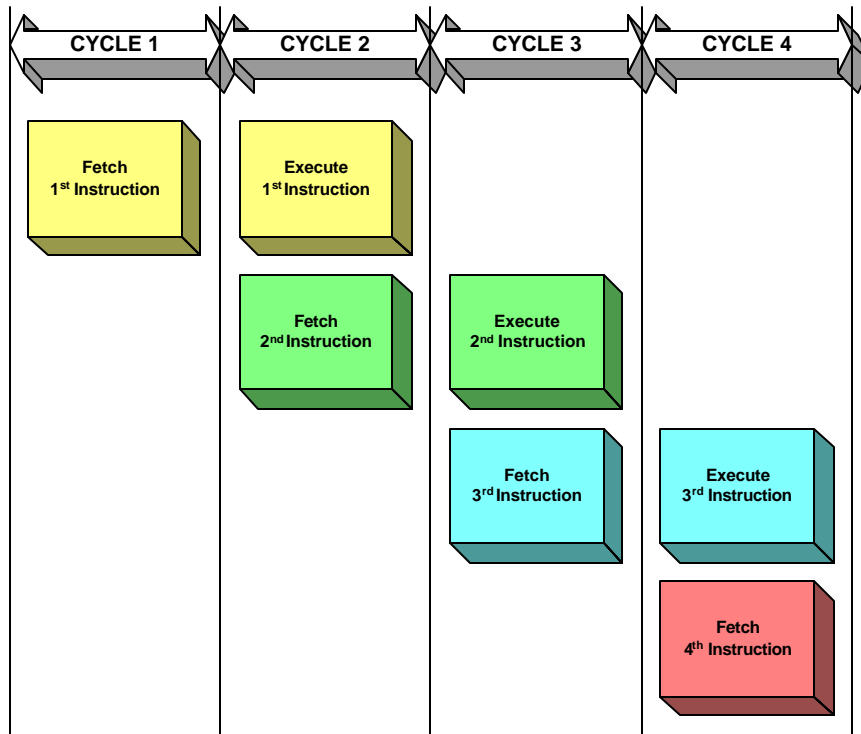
CYCLE 1

CYCLE 2

CYCLE 3

CYCLE 4

Fetch 1$^{st}$ Instruction

Execute 1$^{st}$ Instruction

Fetch 2$^{nd}$ Instruction

Execute 2$^{nd}$ Instruction

Fetch 3$^{rd}$ Instruction

Execute 3$^{rd}$ Instruction

Fetch 4$^{th}$ Instruction